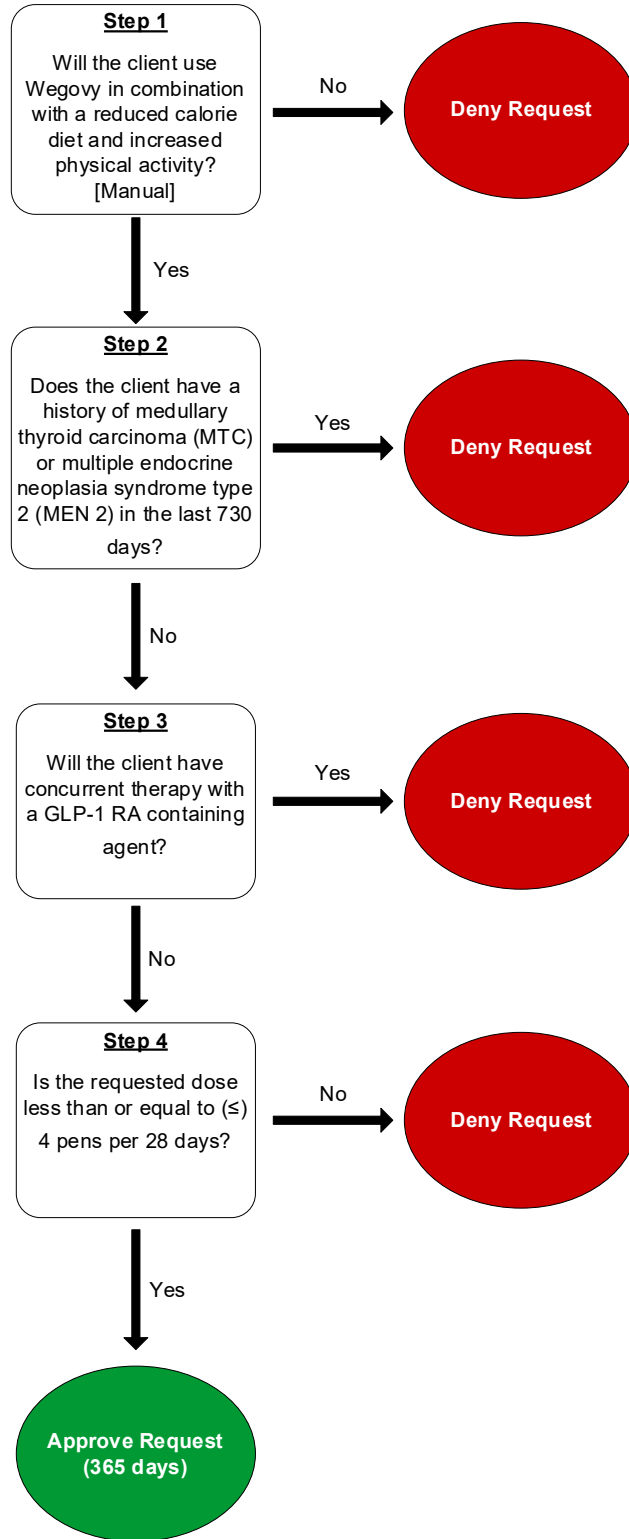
Step 1

Will the client use Wegovy in combination with a reduced calorie diet and increased physical activity? [Manual]

No

Deny Request

Yes

Step 2

Does the client have a history of medullary thyroid carcinoma (MTC) or multiple endocrine neoplasia syndrome type 2 (MEN 2) in the last 730 days?

Yes

Deny Request

No

Step 3

Will the client have concurrent therapy with a GLP-1 RA containing agent?

Yes

Deny Request

No

Step 4

Is the requested dose less than or equal to (≤) 4 pens per 28 days?

No

Deny Request

Yes

Approve Request (365 days)